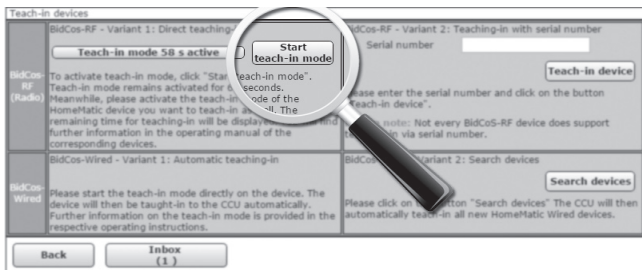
Teach-in devices

BidCoS-RF (Radio)

BidCoS-RF - Variant 1: Direct teaching-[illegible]

Teach-in mode 58 s active

Start teach-in mode

To activate teach-in mode, click "Start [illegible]teach-in mode". Teach-in mode remains activated for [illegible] seconds. Meanwhile, please activate the teach-in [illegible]ode of the HomeMatic device you want to teach-in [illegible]ll. The remaining time for teaching-in will be display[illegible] further information in the operating manual of the corresponding devices.

BidCoS-RF - Variant 2: Teaching-in with serial number

Serial number

Teach-in device

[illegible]ease enter the serial number and click on the button "Teach-in device".

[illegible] note: Not every BidCoS-RF device does support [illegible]ching-in via serial number.

BidCoS-Wired

BidCoS-Wired - Variant 1: Automatic teaching-in

Please start the teach-in mode directly on the device. The device will then be taught-in to the CCU automatically. Further information on the teach-in mode is provided in the respective operating instructions.

BidCoS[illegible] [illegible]ariant 2: Search devices

Search devices

Please click on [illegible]utton "Search devices" The CCU will then automatically teach-in all new HomeMatic Wired devices.

Back

Inbox (1)